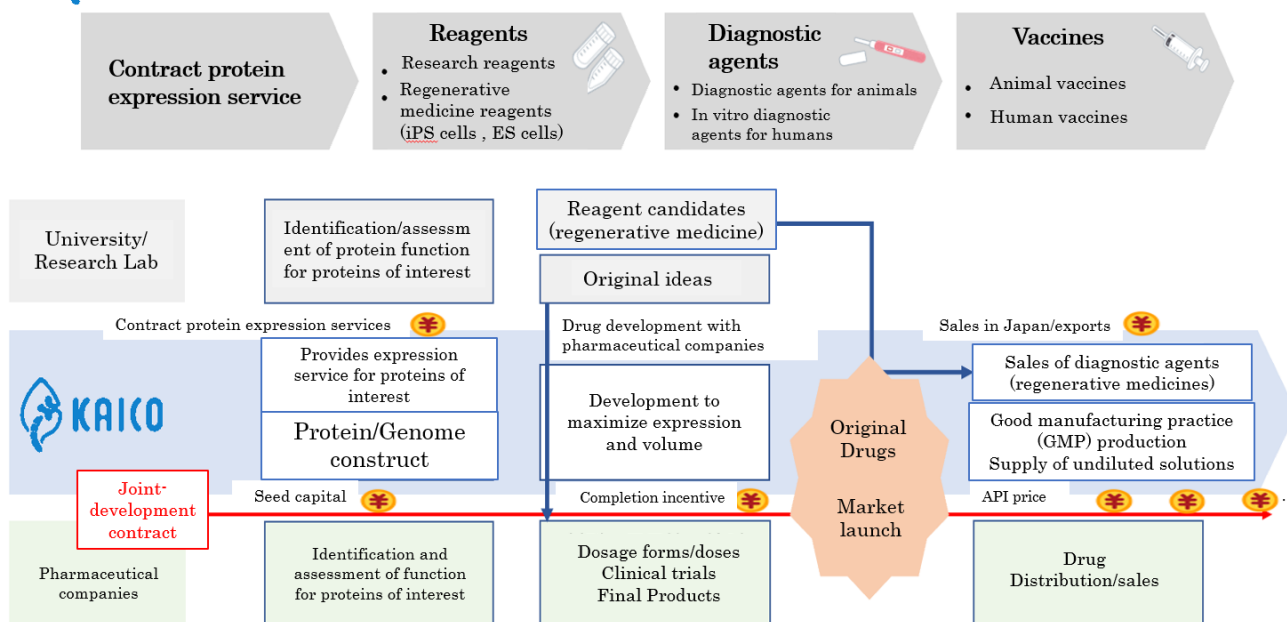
Contract protein expression service

Reagents
• Research reagents
• Regenerative medicine reagents (iPS cells , ES cells)

Diagnostic agents
• Diagnostic agents for animals
• In vitro diagnostic agents for humans

Vaccines
• Animal vaccines
• Human vaccines

University/ Research Lab

Identification/assessment of protein function for proteins of interest

Reagent candidates (regenerative medicine)

Original ideas

Contract protein expression services ¥

Drug development with pharmaceutical companies

Sales in Japan/exports ¥

KAICO

Provides expression service for proteins of interest

Protein/Genome construct

Development to maximize expression and volume

Original Drugs

Market launch

Sales of diagnostic agents (regenerative medicines)

Good manufacturing practice (GMP) production
Supply of undiluted solutions

Joint-development contract

Seed capital ¥

Completion incentive ¥

API price ¥ ¥ ¥

Pharmaceutical companies

Identification and assessment of function for proteins of interest

Dosage forms/doses
Clinical trials
Final Products

Drug Distribution/sales